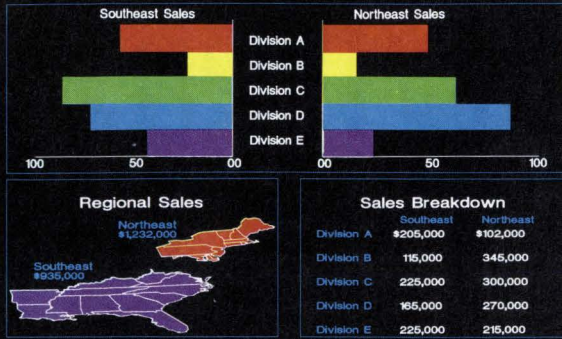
Southeast Sales

Northeast Sales

Division A
Division B
Division C
Division D
Division E

100 50 00

00 50 100

Regional Sales

Northeast
$1,232,000

Southeast
$935,000

Sales Breakdown

| | Southeast | Northeast |
|---|---|---|
| Division A | $205,000 | $102,000 |
| Division B | 115,000 | 345,000 |
| Division C | 225,000 | 300,000 |
| Division D | 165,000 | 270,000 |
| Division E | 225,000 | 215,000 |